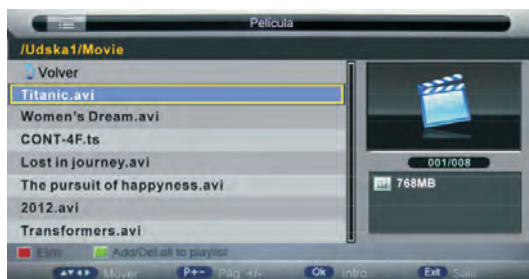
Pelicula

/Udska1/Movie

Volver

Titanic.avi

Women's Dream.avi

CONT-4F.ts

Lost in journey.avi

The pursuit of happyness.avi

2012.avi

Transformers.avi

001/008

768MB

Elim   Add/Del all to playlist

Mover   P+- Pag +/-   Ok Info   Exit Salir